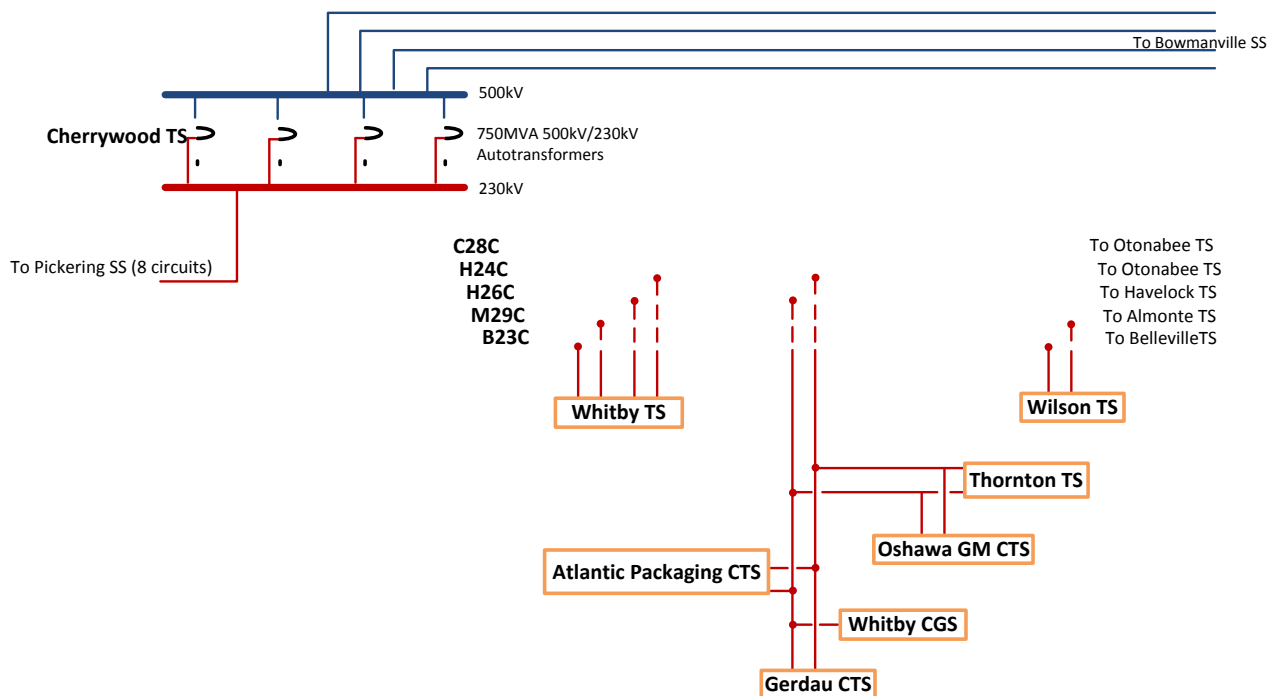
To Bowmanville SS

500kV

Cherrywood TS

750MVA 500kV/230kV Autotransformers

230kV

To Pickering SS (8 circuits)

C28C
H24C
H26C
M29C
B23C

To Otonabee TS
To Otonabee TS
To Havelock TS
To Almonte TS
To BellevilleTS

Whitby TS

Wilson TS

Thornton TS

Oshawa GM CTS

Atlantic Packaging CTS

Whitby CGS

Gerdau CTS